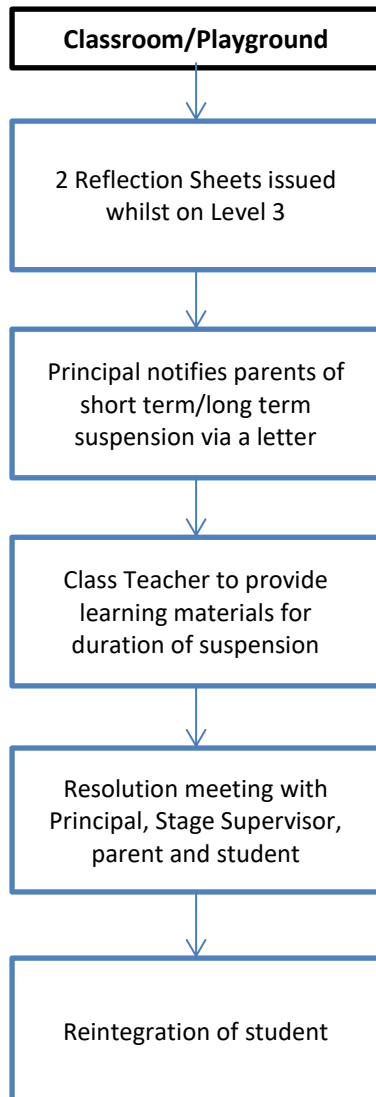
Classroom/Playground

2 Reflection Sheets issued whilst on Level 3

Principal notifies parents of short term/long term suspension via a letter

Class Teacher to provide learning materials for duration of suspension

Resolution meeting with Principal, Stage Supervisor, parent and student

Reintegration of student